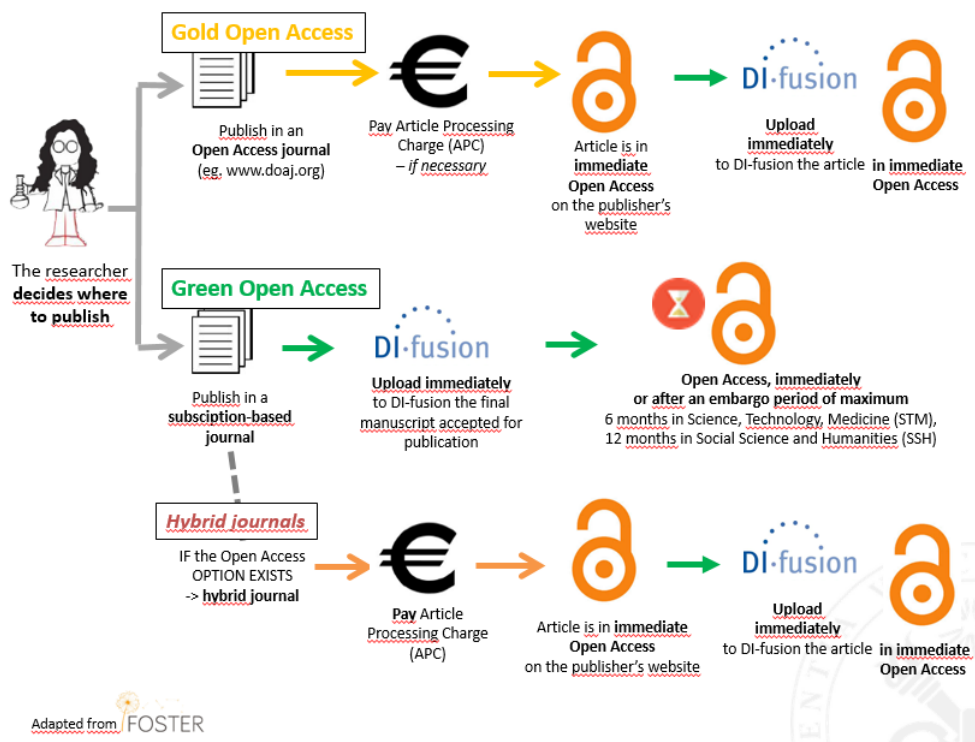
Gold Open Access

Publish in an Open Access journal (eg. www.doaj.org)

Pay Article Processing Charge (APC) – if necessary

Article is in immediate Open Access on the publisher's website

DI·fusion

Upload immediately to DI-fusion the article in immediate Open Access

The researcher decides where to publish

Green Open Access

Publish in a subsciption-based journal

DI·fusion

Upload immediately to DI-fusion the final manuscript accepted for publication

Open Access, immediately or after an embargo period of maximum 6 months in Science, Technology, Medicine (STM), 12 months in Social Science and Humanities (SSH)

Hybrid journals

IF the Open Access OPTION EXISTS -> hybrid journal

Pay Article Processing Charge (APC)

Article is in immediate Open Access on the publisher's website

DI·fusion

Upload immediately to DI-fusion the article in immediate Open Access

Adapted from FOSTER